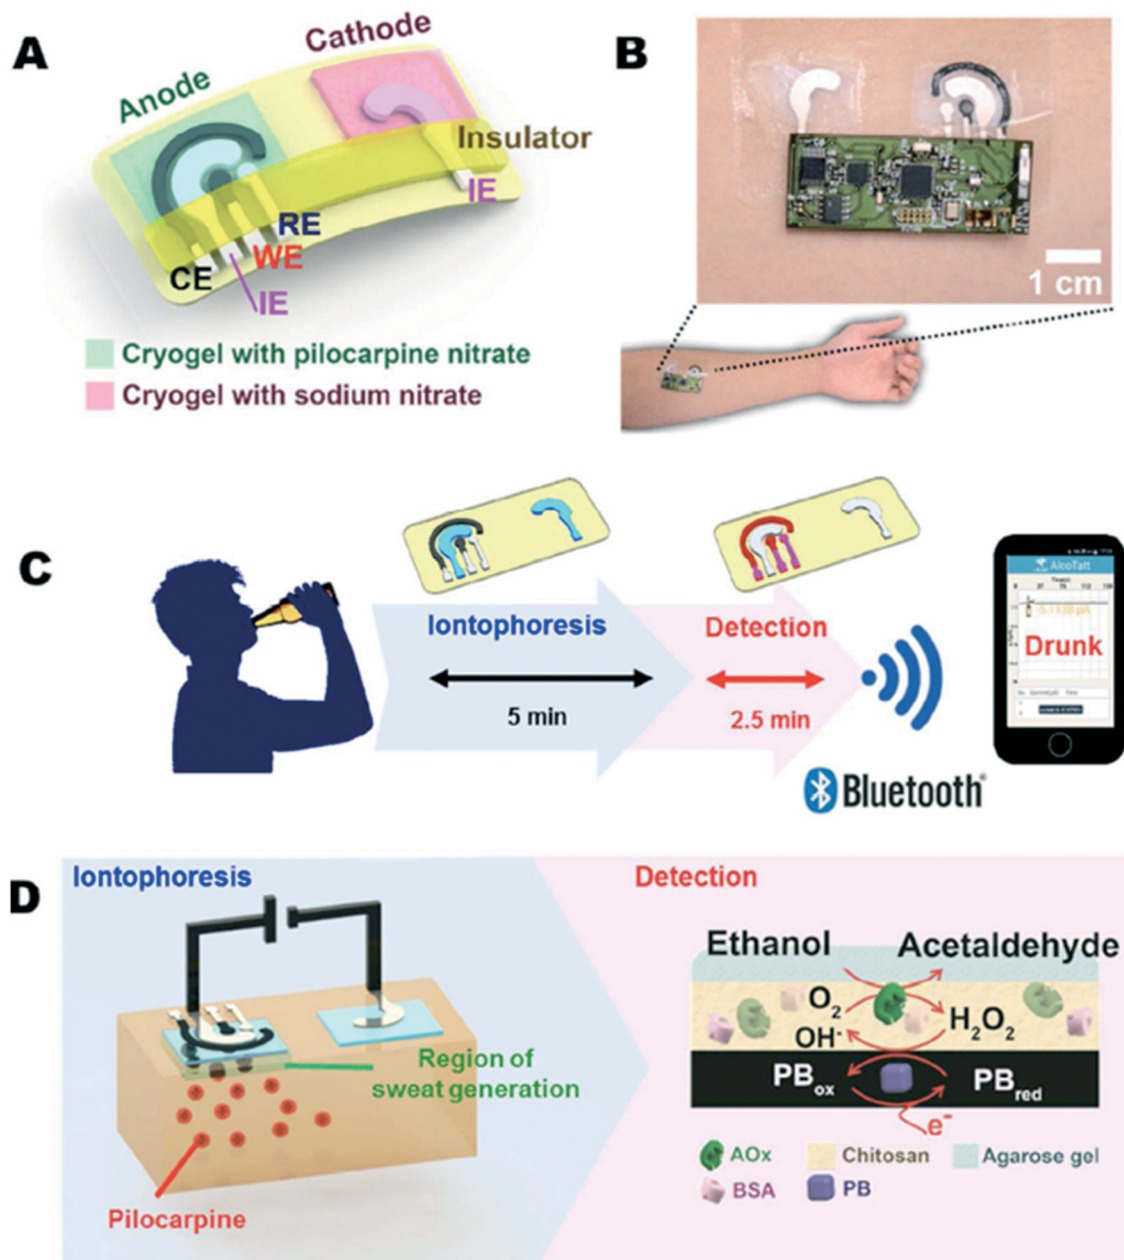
A

Anode

Cathode

Insulator

IE

RE

WE

CE

IE

Cryogel with pilocarpine nitrate

Cryogel with sodium nitrate

B

1 cm

C

Iontophoresis

5 min

Detection

2.5 min

AlcoTatt

Drunk

Bluetooth®

D

Iontophoresis

Region of sweat generation

Pilocarpine

Detection

Ethanol

Acetaldehyde

$O_2$

$OH^-$

$H_2O_2$

$PB_{ox}$

$PB_{red}$

$e^-$

AOx

Chitosan

Agarose gel

BSA

PB